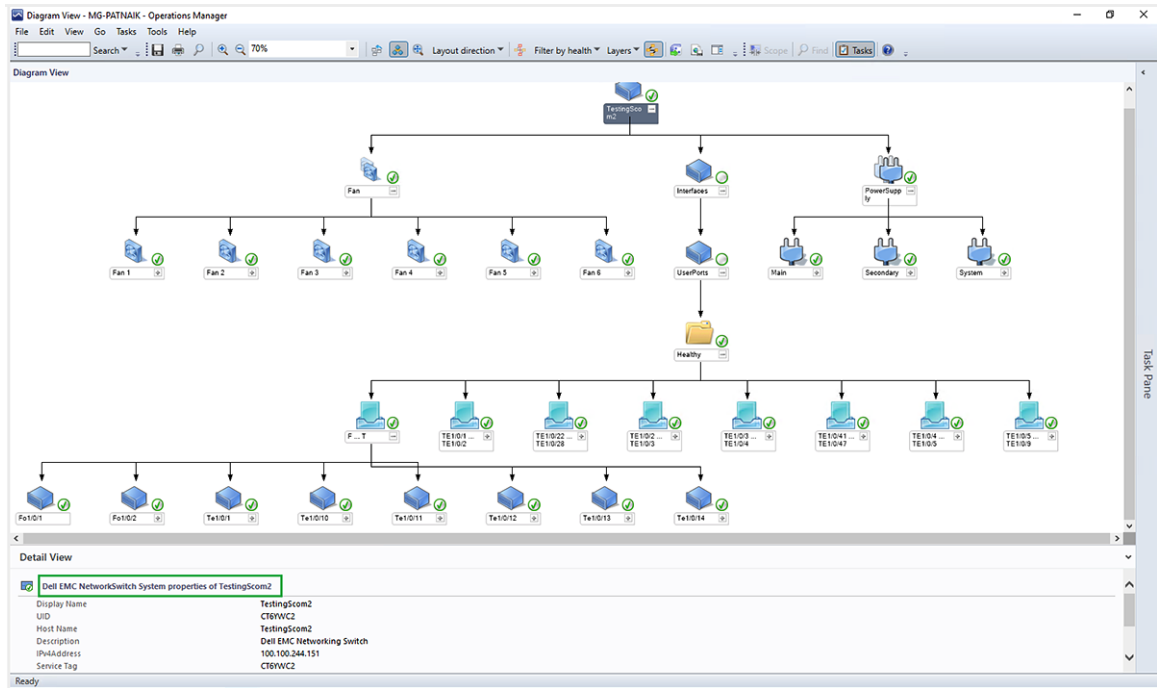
Diagram View - MG-PATNAIK - Operations Manager

File Edit View Go Tasks Tools Help

Search 70% Layout direction Filter by health Layers Scope Find Tasks

Diagram View

TestingScom2

Fan
Interfaces
PowerSupply

Fan 1
Fan 2
Fan 3
Fan 4
Fan 5
Fan 6
UserPorts
Main
Secondary
System

Healthy

F... T
TE1/0/1 ... TE1/0/2
TE1/0/22 ... TE1/0/28
TE1/0/2 ... TE1/0/3
TE1/0/3 ... TE1/0/4
TE1/0/41 ... TE1/0/47
TE1/0/4 ... TE1/0/5
TE1/0/5 ... TE1/0/9

Fo1/0/1
Fo1/0/2
Te1/0/1
Te1/0/10
Te1/0/11
Te1/0/12
Te1/0/13
Te1/0/14

Task Pane

Detail View

Dell EMC NetworkSwitch System properties of TestingScom2

| | |
|---|---|
| Display Name | TestingScom2 |
| UID | CT6YWC2 |
| Host Name | TestingScom2 |
| Description | Dell EMC Networking Switch |
| IPv4Address | 100.100.244.151 |
| Service Tag | CT6YWC2 |

Ready